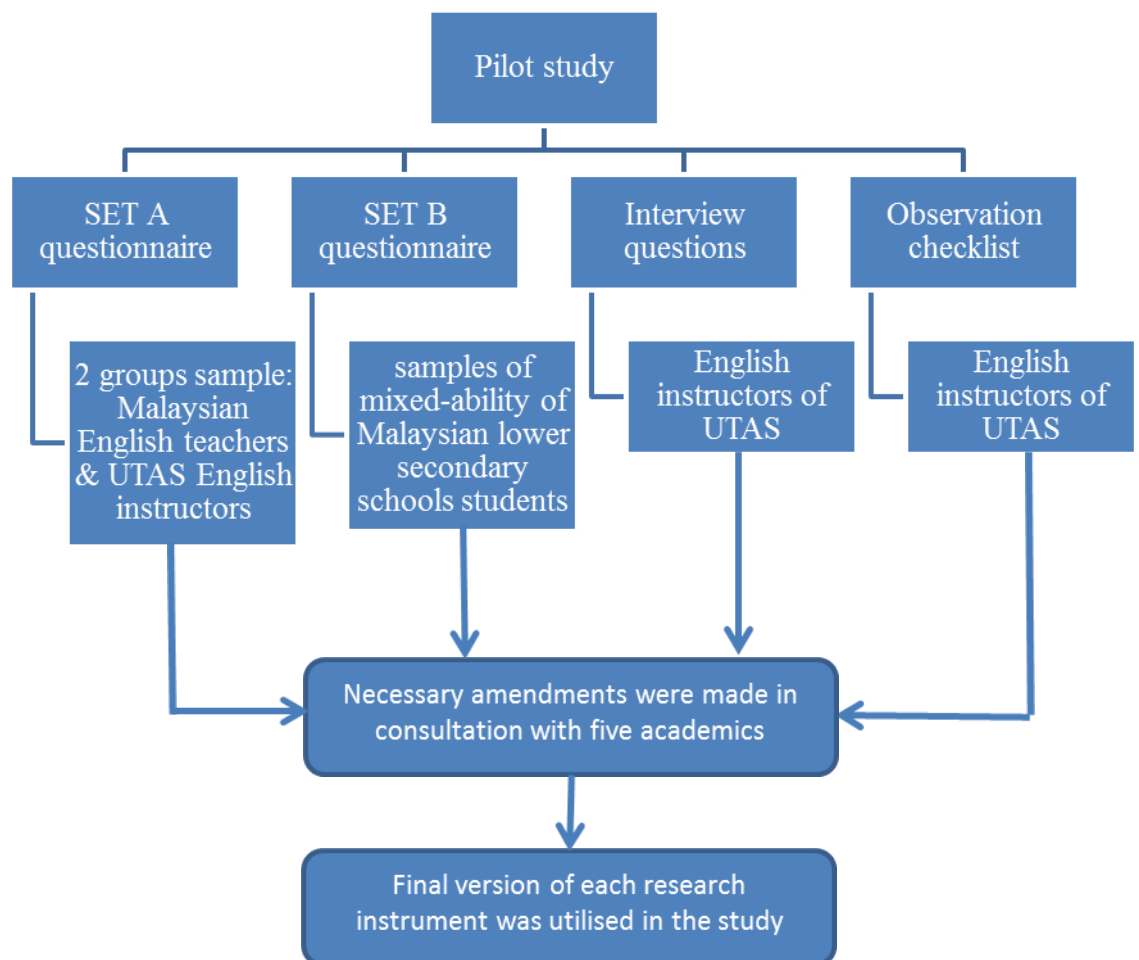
Pilot study

SET A questionnaire

SET B questionnaire

Interview questions

Observation checklist

2 groups sample: Malaysian English teachers & UTAS English instructors

samples of mixed-ability of Malaysian lower secondary schools students

English instructors of UTAS

English instructors of UTAS

Necessary amendments were made in consultation with five academics

Final version of each research instrument was utilised in the study